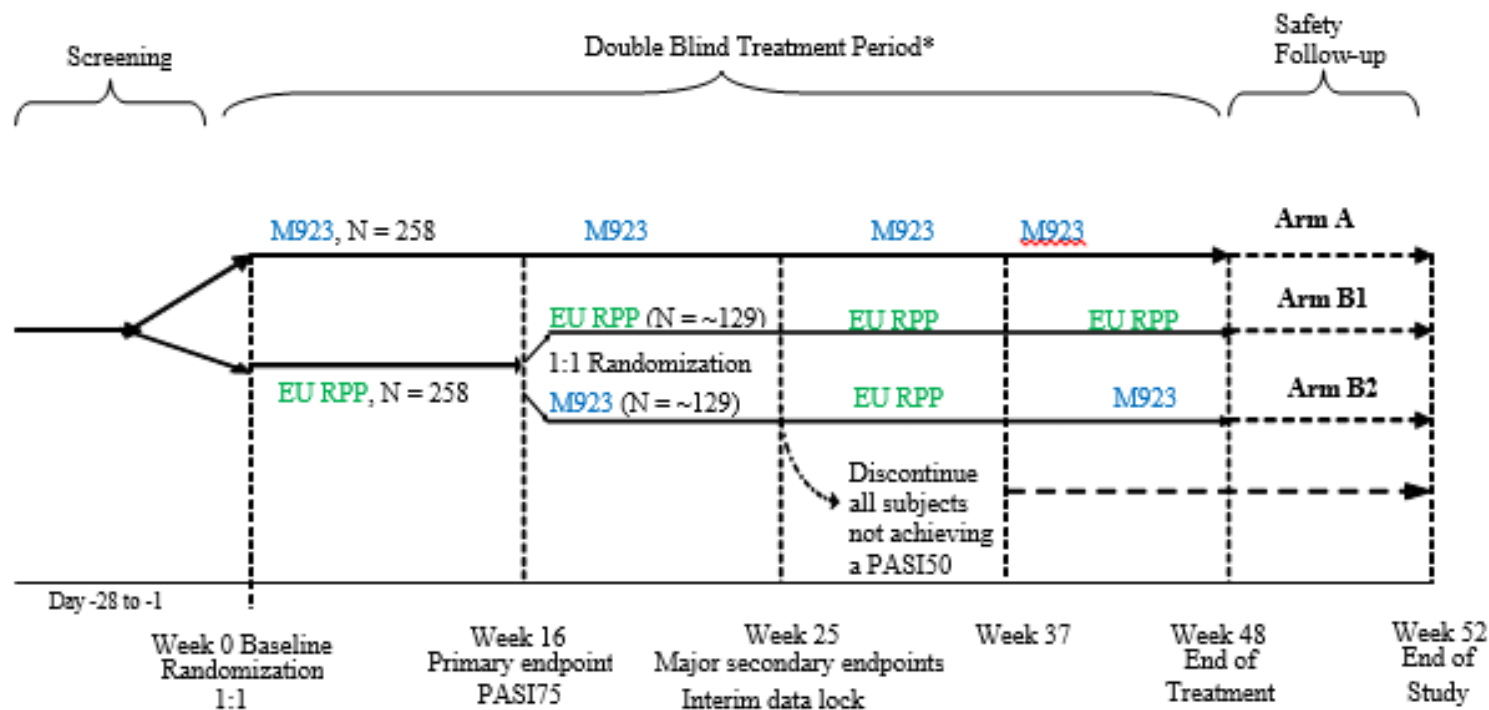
Screening

Double Blind Treatment Period*

Safety Follow-up

M923, N = 258

M923

M923

M923

Arm A

Arm B1

EU RPP (N = ~129)

EU RPP

EU RPP

1:1 Randomization

EU RPP, N = 258

Arm B2

M923 (N = ~129)

EU RPP

M923

Discontinue all subjects not achieving a PASI50

Day -28 to -1

Week 0 Baseline Randomization 1:1

Week 16 Primary endpoint PASI75

Week 25 Major secondary endpoints Interim data lock

Week 37

Week 48 End of Treatment

Week 52 End of Study